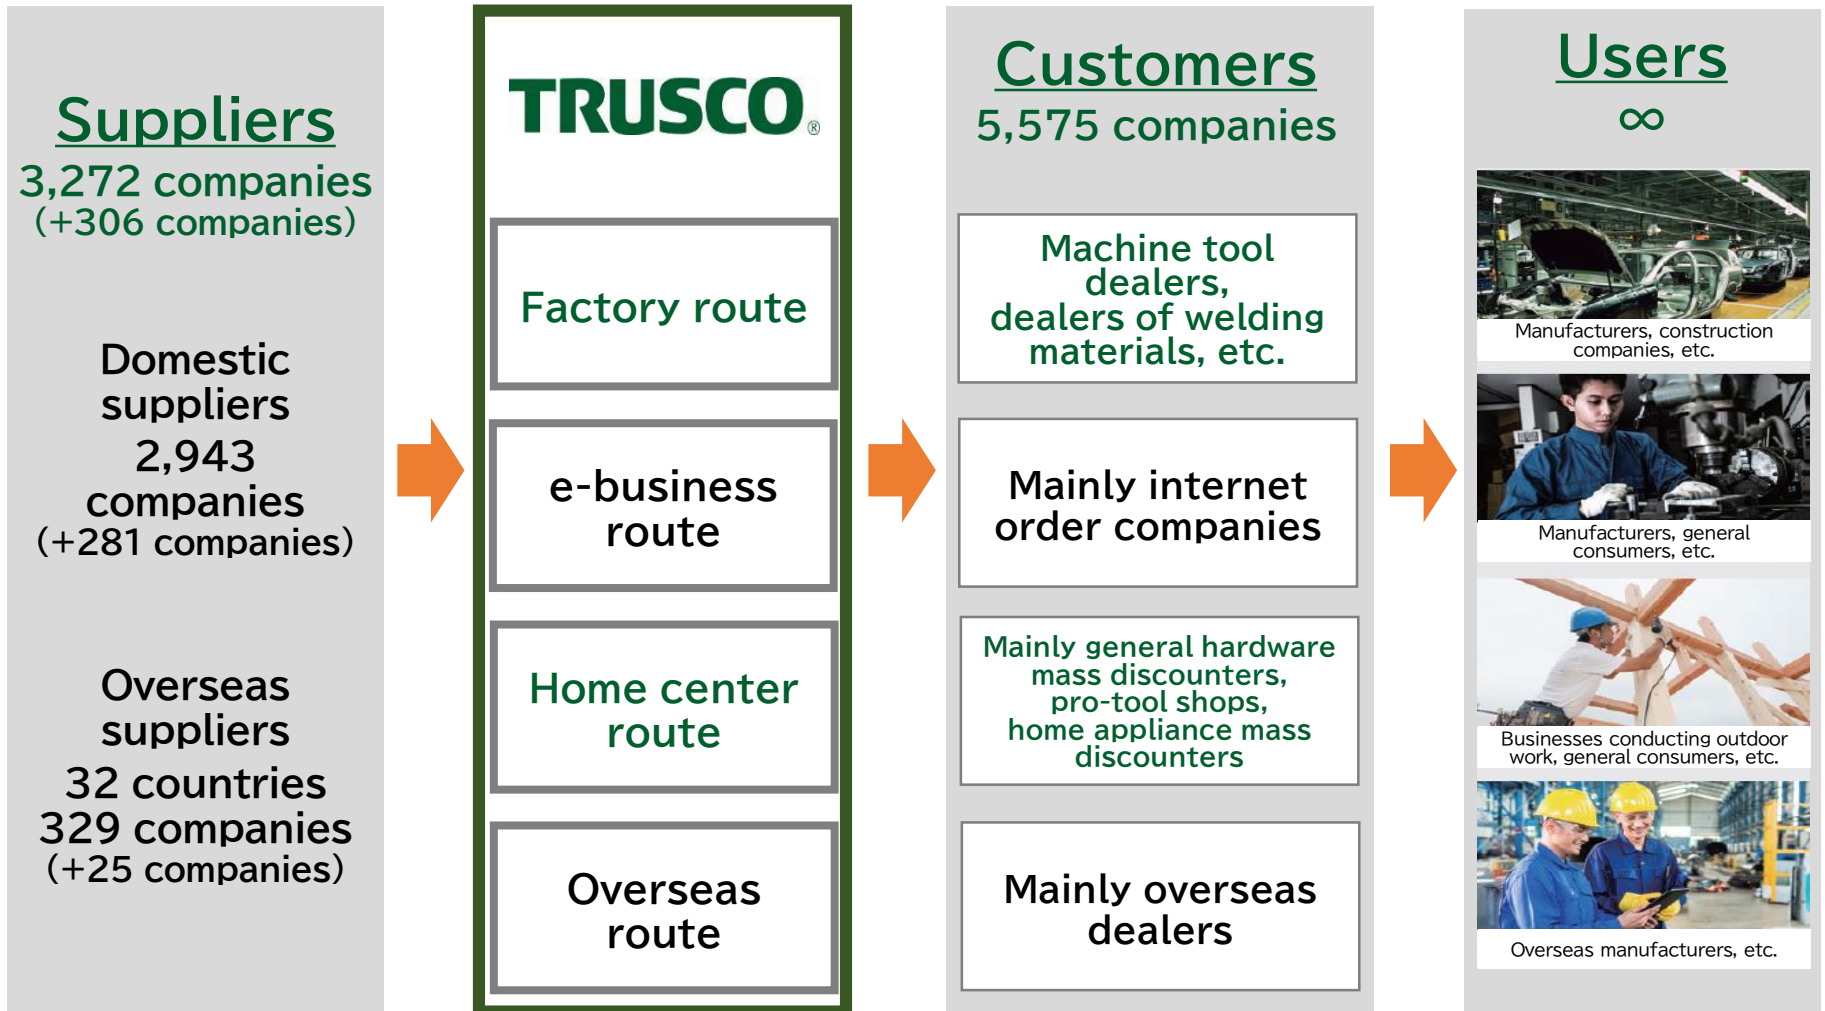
Suppliers
3,272 companies
(+306 companies)

Domestic suppliers
2,943 companies
(+281 companies)

Overseas suppliers
32 countries
329 companies
(+25 companies)

TRUSCO®

Factory route

e-business route

Home center route

Overseas route

Customers
5,575 companies

Machine tool dealers, dealers of welding materials, etc.

Mainly internet order companies

Mainly general hardware mass discounters, pro-tool shops, home appliance mass discounters

Mainly overseas dealers

Users
∞

Manufacturers, construction companies, etc.

Manufacturers, general consumers, etc.

Businesses conducting outdoor work, general consumers, etc.

Overseas manufacturers, etc.